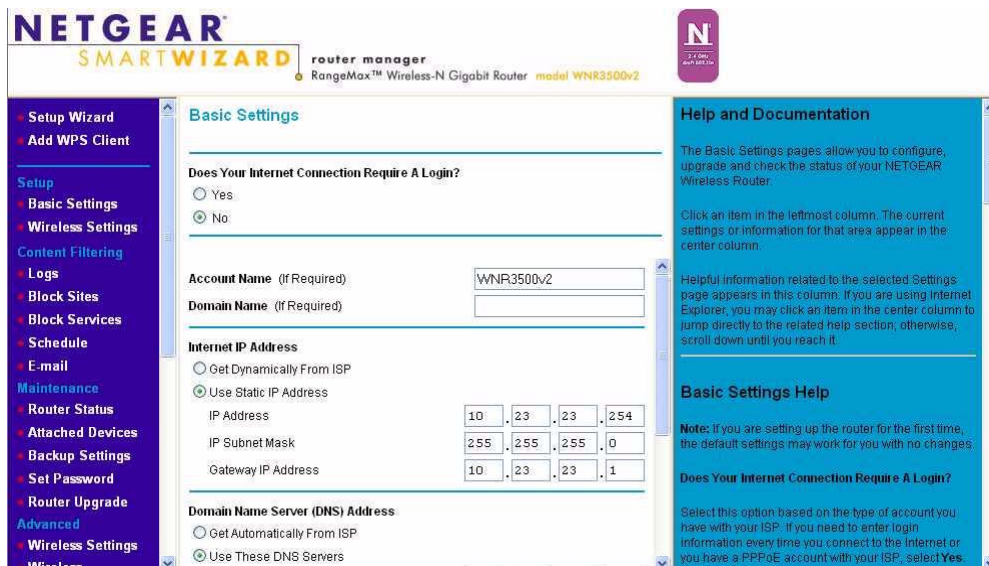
NETGEAR
SMARTWIZARD
router manager
RangeMax™ Wireless-N Gigabit Router model WNR3500v2

N

Setup Wizard
Add WPS Client
Setup
Basic Settings
Wireless Settings
Content Filtering
Logs
Block Sites
Block Services
Schedule
E-mail
Maintenance
Router Status
Attached Devices
Backup Settings
Set Password
Router Upgrade
Advanced
Wireless Settings
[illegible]

Basic Settings

Does Your Internet Connection Require A Login?
Yes
No

Account Name (If Required) WNR3500v2
Domain Name (If Required)

Internet IP Address
Get Dynamically From ISP
Use Static IP Address
IP Address 10 . 23 . 23 . 254
IP Subnet Mask 255 . 255 . 255 . 0
Gateway IP Address 10 . 23 . 23 . 1

Domain Name Server (DNS) Address
Get Automatically From ISP
Use These DNS Servers

Help and Documentation

The Basic Settings pages allow you to configure, upgrade and check the status of your NETGEAR Wireless Router.

Click an item in the leftmost column. The current settings or information for that area appear in the center column.

Helpful information related to the selected Settings page appears in this column. If you are using Internet Explorer, you may click an item in the center column to jump directly to the related help section; otherwise, scroll down until you reach it.

Basic Settings Help

Note: If you are setting up the router for the first time, the default settings may work for you with no changes.

Does Your Internet Connection Require A Login?

Select this option based on the type of account you have with your ISP. If you need to enter login information every time you connect to the Internet or you have a PPPoE account with your ISP, select Yes.